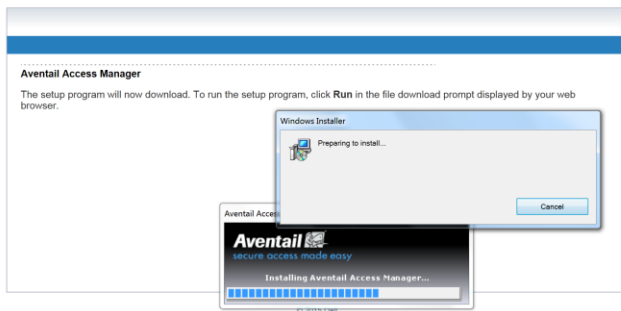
Aventail Access Manager

The setup program will now download. To run the setup program, click **Run** in the file download prompt displayed by your web browser.

Windows Installer

Preparing to install...

Cancel

Aventail Acces

Aventail

secure access made easy

Installing Aventail Access Manager...